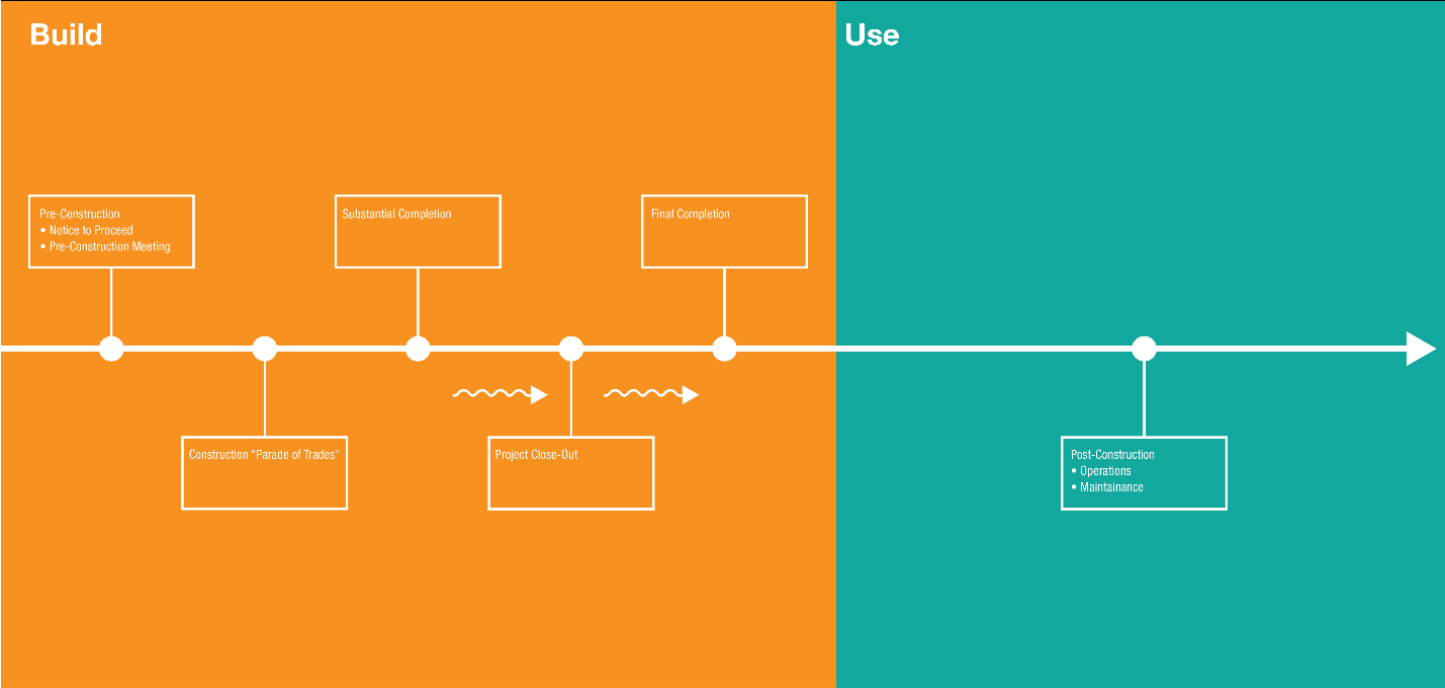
Build

Use

Pre-Construction
• Notice to Proceed
• Pre-Construction Meeting

Substantial Completion

Final Completion

Construction "Parade of Trades"

Project Close-Out

Post-Construction
• Operations
• Maintainance